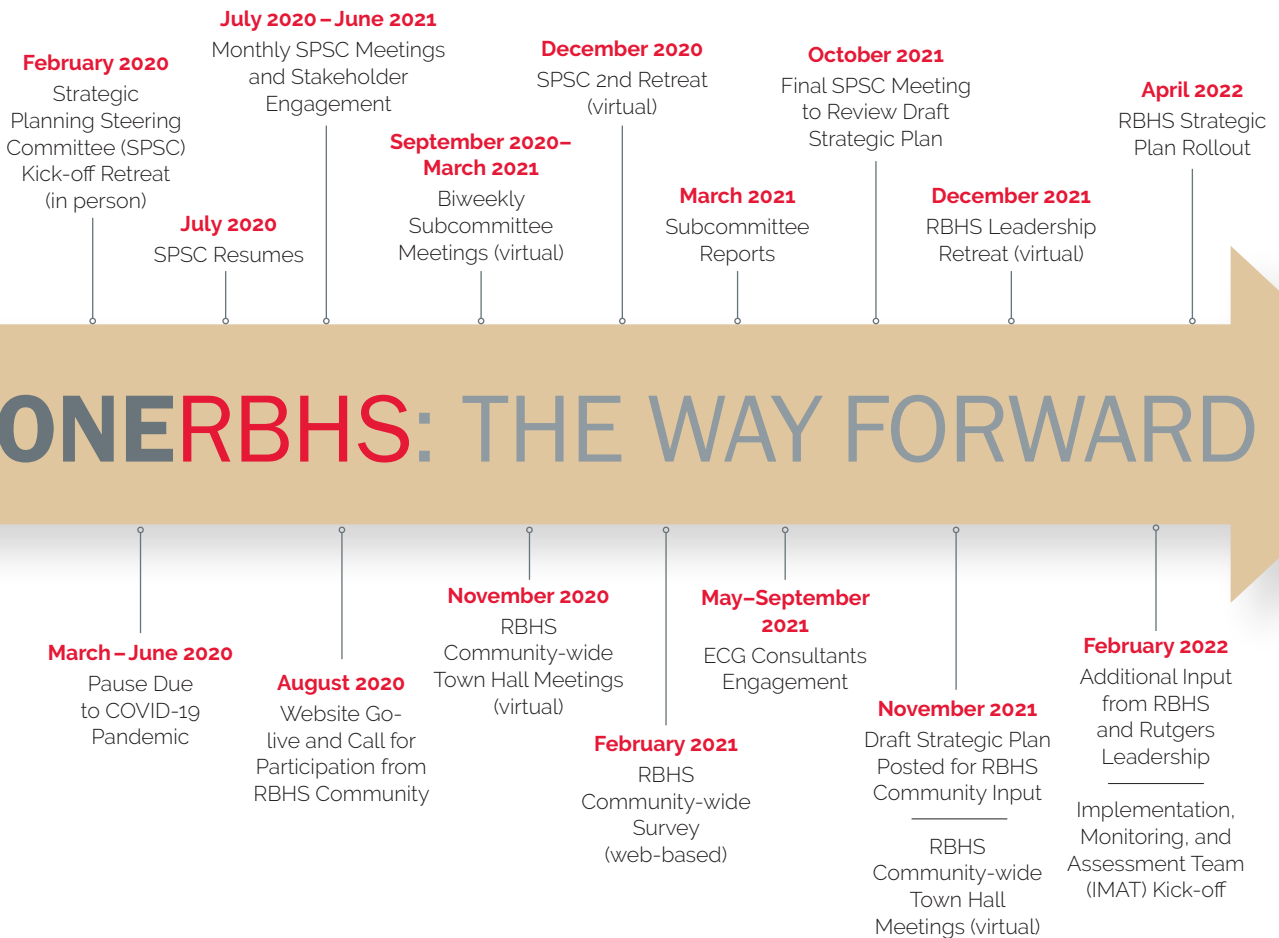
February 2020
Strategic Planning Steering Committee (SPSC) Kick-off Retreat (in person)

July 2020
SPSC Resumes

July 2020 – June 2021
Monthly SPSC Meetings and Stakeholder Engagement

September 2020–March 2021
Biweekly Subcommittee Meetings (virtual)

December 2020
SPSC 2nd Retreat (virtual)

March 2021
Subcommittee Reports

October 2021
Final SPSC Meeting to Review Draft Strategic Plan

December 2021
RBHS Leadership Retreat (virtual)

April 2022
RBHS Strategic Plan Rollout

ONERBHS: THE WAY FORWARD

March – June 2020
Pause Due to COVID-19 Pandemic

August 2020
Website Go-live and Call for Participation from RBHS Community

November 2020
RBHS Community-wide Town Hall Meetings (virtual)

February 2021
RBHS Community-wide Survey (web-based)

May–September 2021
ECG Consultants Engagement

November 2021
Draft Strategic Plan Posted for RBHS Community Input

RBHS Community-wide Town Hall Meetings (virtual)

February 2022
Additional Input from RBHS and Rutgers Leadership

Implementation, Monitoring, and Assessment Team (IMAT) Kick-off